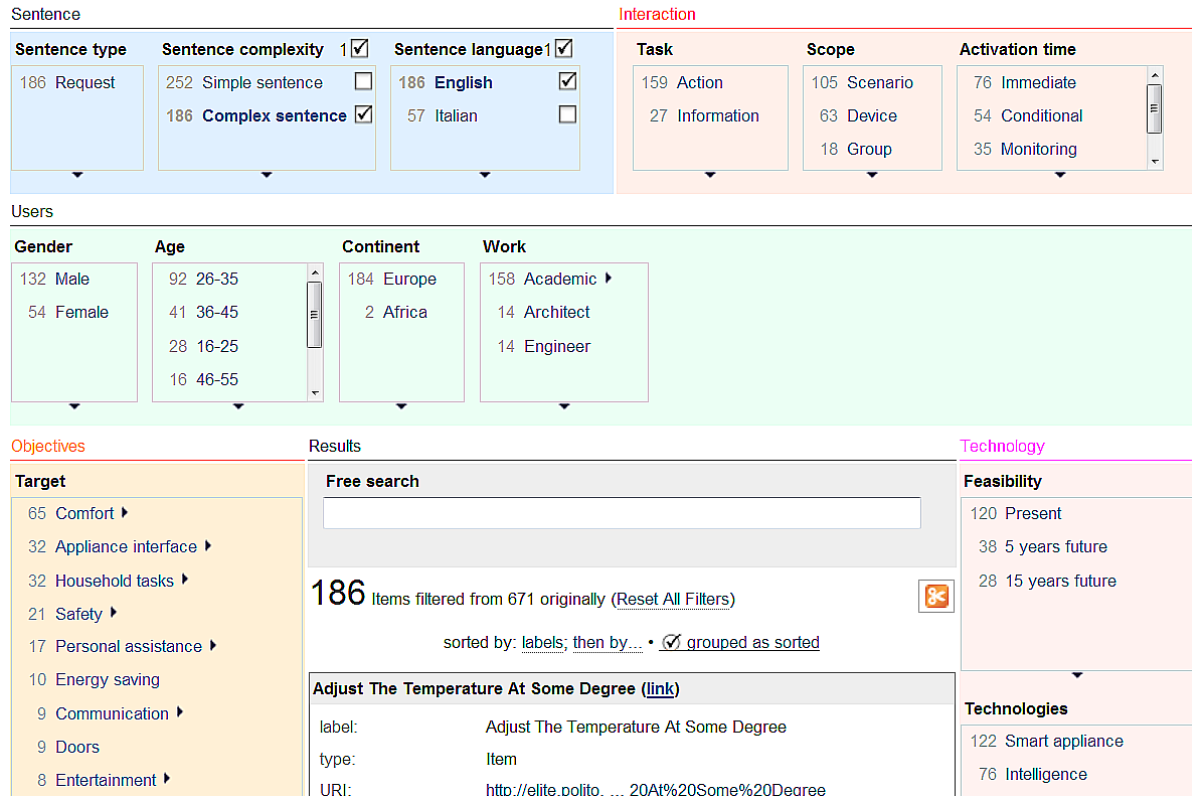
Sentence

Sentence type
186 Request

Sentence complexity 1 ☑
252 Simple sentence ☐
186 Complex sentence ☑

Sentence language 1 ☑
186 English ☑
57 Italian ☐

Interaction

Task
159 Action
27 Information

Scope
105 Scenario
63 Device
18 Group

Activation time
76 Immediate
54 Conditional
35 Monitoring

Users

Gender
132 Male
54 Female

Age
92 26-35
41 36-45
28 16-25
16 46-55

Continent
184 Europe
2 Africa

Work
158 Academic
14 Architect
14 Engineer

Objectives

Target
65 Comfort
32 Appliance interface
32 Household tasks
21 Safety
17 Personal assistance
10 Energy saving
9 Communication
9 Doors
8 Entertainment

Results

Free search

186 Items filtered from 671 originally (Reset All Filters)

sorted by: labels; then by... • ☑ grouped as sorted

Adjust The Temperature At Some Degree (link)

label: Adjust The Temperature At Some Degree
type: Item
URI: http://elite.polito. ... 20At%20Some%20Degree

Technology

Feasibility
120 Present
38 5 years future
28 15 years future

Technologies
122 Smart appliance
76 Intelligence